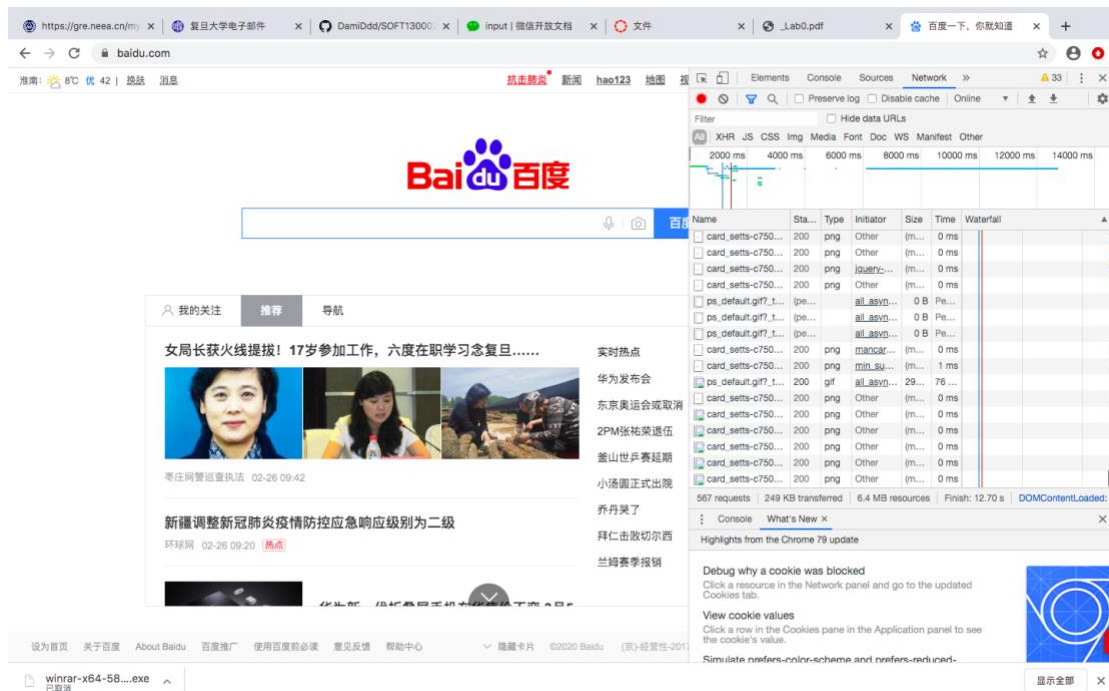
https://gre.neea.cn/my × 复旦大学电子邮件 × DamiDdd/SOFT13000 × input | 微信开放文档 × 文件 × _Lab0.pdf × 百度一下，你就知道 × +

baidu.com

淮南: 8°C 优 42 | 换肤 消息

抗击肺炎 新闻 hao123 地图

Bai du 百度

百度

我的关注 推荐 导航

女局长获火线提拔！17岁参加工作，六度在职学习念复旦......

枣庄网警巡查执法 02-26 09:42

新疆调整新冠肺炎疫情防控应急响应级别为二级

环球网 02-26 09:20 热点

实时热点
华为发布会
东京奥运会或取消
2PM张祐荣退伍
釜山世乒赛延期
小汤圆正式出院
乔丹哭了
拜仁击败切尔西
兰姆赛季报销

Elements Console Sources Network » ⚠33

Preserve log Disable cache Online

Filter Hide data URLs

All XHR JS CSS Img Media Font Doc WS Manifest Other

2000 ms 4000 ms 6000 ms 8000 ms 10000 ms 12000 ms 14000 ms

| Name | Sta... | Type | Initiator | Size | Time | Waterfall |
|---|---|---|---|---|---|---|
| card_setts-c750... | 200 | png | Other | (m... | 0 ms | |
| card_setts-c750... | 200 | png | Other | (m... | 0 ms | |
| card_setts-c750... | 200 | png | jquery-... | (m... | 0 ms | |
| card_setts-c750... | 200 | png | Other | (m... | 0 ms | |
| ps_default.gif?_t... | (pe... | | all_asyn... | 0 B | Pe... | |
| ps_default.gif?_t... | (pe... | | all_asyn... | 0 B | Pe... | |
| ps_default.gif?_t... | (pe... | | all_asyn... | 0 B | Pe... | |
| card_setts-c750... | 200 | png | mancar... | (m... | 0 ms | |
| card_setts-c750... | 200 | png | min_su... | (m... | 1 ms | |
| ps_default.gif?_t... | 200 | gif | all_asyn... | 29... | 76 ... | |
| card_setts-c750... | 200 | png | Other | (m... | 0 ms | |
| card_setts-c750... | 200 | png | Other | (m... | 0 ms | |
| card_setts-c750... | 200 | png | Other | (m... | 0 ms | |
| card_setts-c750... | 200 | png | Other | (m... | 0 ms | |
| card_setts-c750... | 200 | png | Other | (m... | 0 ms | |
| card_setts-c750... | 200 | png | Other | (m... | 0 ms | |

567 requests | 249 KB transferred | 6.4 MB resources | Finish: 12.70 s | DOMContentLoaded:

Console What's New ×

Highlights from the Chrome 79 update

Debug why a cookie was blocked
Click a resource in the Network panel and go to the updated Cookies tab.

View cookie values
Click a row in the Cookies pane in the Application panel to see the cookie's value.

Simulate prefers-color-scheme and prefers-reduced-

设为首页 关于百度 About Baidu 百度推广 使用百度前必读 意见反馈 帮助中心 隐藏卡片 ©2020 Baidu (京)-经营性-2017

winrar-x64-58....exe
已取消

显示全部